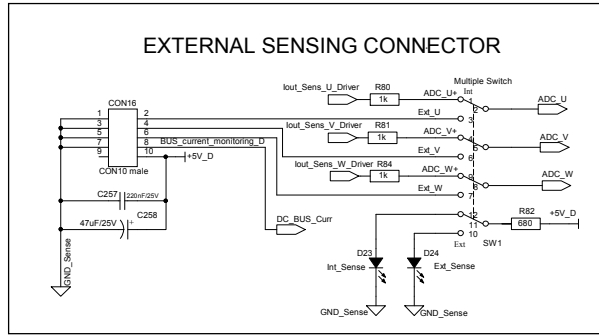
EXTERNAL SENSING CONNECTOR

CON16
1
3
5
7
9
2
4
6
8
10
CON10 male

BUS_current_monitoring_D
+5V_D
C257
220nF/25V
47uF/25V
C258
GND_Sense

Iout_Sens_U_Driver
R80
1k
ADC_U+
Ext_U
Iout_Sens_V_Driver
R81
1k
ADC_V+
Ext_V
Iout_Sens_W_Driver
R84
1k
ADC_W+
Ext_W

Multiple Switch
Int
1
2
3
4
5
6
7
8
9
12
11
10
Ext
SW1

ADC_U
ADC_V
ADC_W

DC_BUS_Curr

R82
680
+5V_D

D23
Int_Sense
D24
Ext_Sense
GND_Sense
GND_Sense